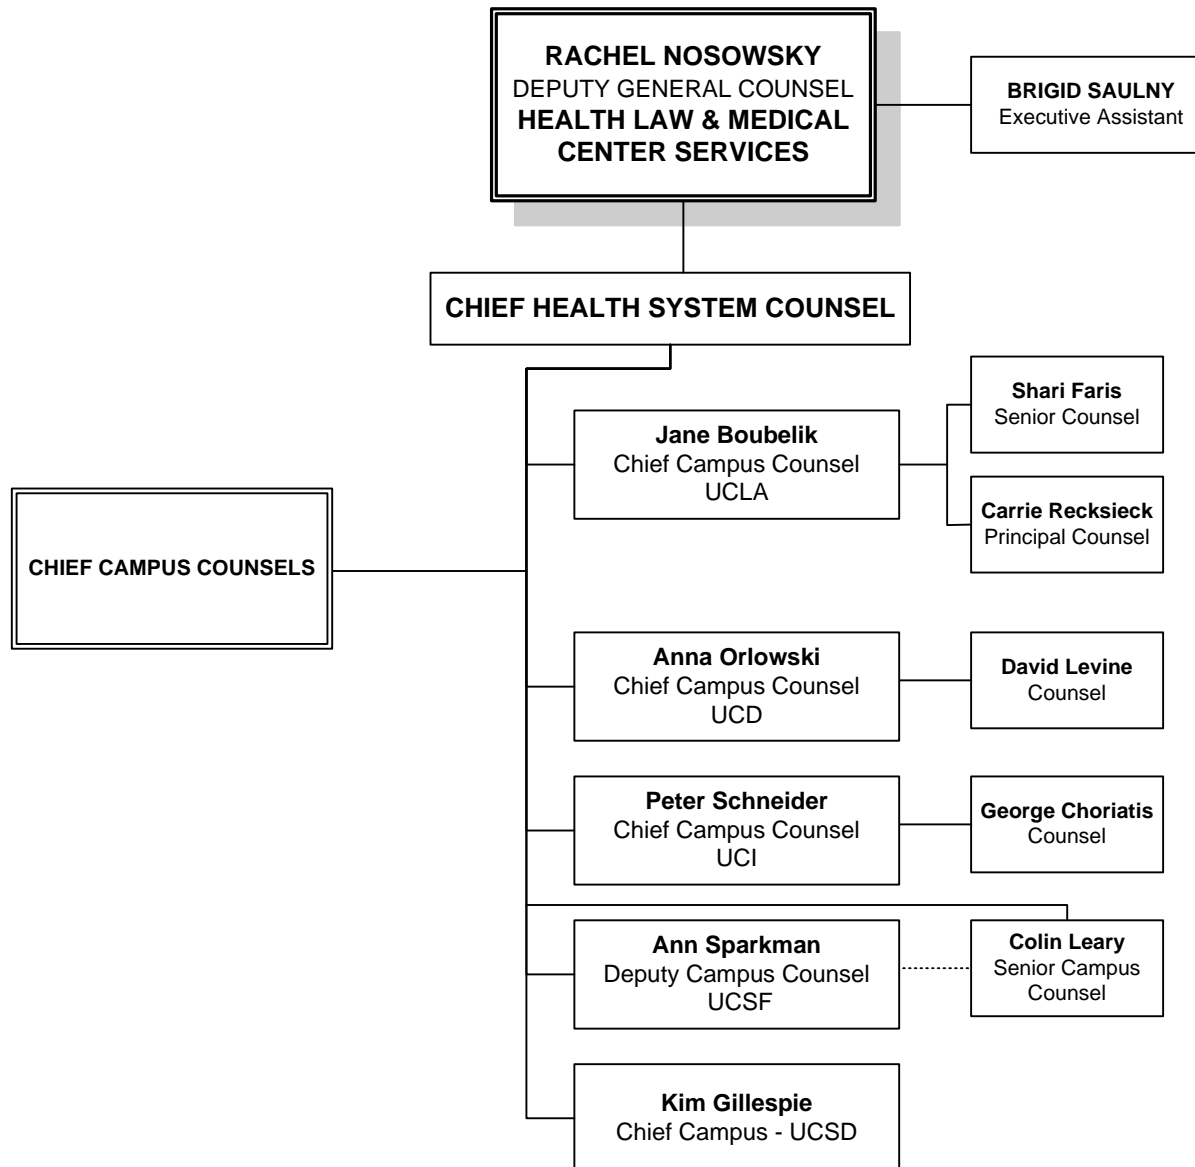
RACHEL NOSOWSKY
DEPUTY GENERAL COUNSEL
HEALTH LAW & MEDICAL CENTER SERVICES

BRIGID SAULNY
Executive Assistant

CHIEF HEALTH SYSTEM COUNSEL

CHIEF CAMPUS COUNSELS

Jane Boubelik
Chief Campus Counsel
UCLA

Shari Faris
Senior Counsel

Carrie Recksieck
Principal Counsel

Anna Orlowski
Chief Campus Counsel
UCD

David Levine
Counsel

Peter Schneider
Chief Campus Counsel
UCI

George Choriatis
Counsel

Ann Sparkman
Deputy Campus Counsel
UCSF

Colin Leary
Senior Campus Counsel

Kim Gillespie
Chief Campus - UCSD